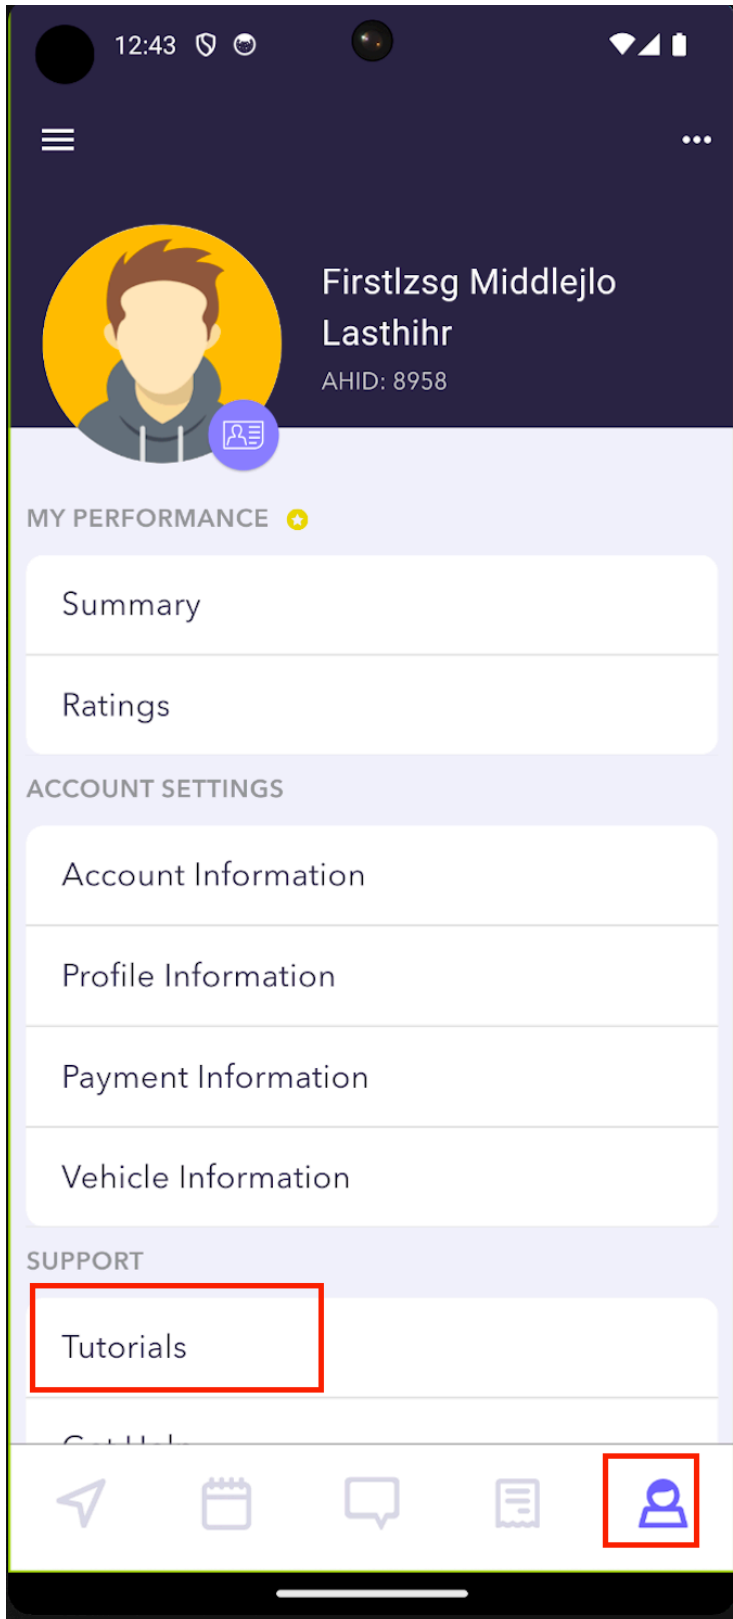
12:43

Firstlzsg Middlejlo Lasthihr
AHID: 8958

MY PERFORMANCE

Summary

Ratings

ACCOUNT SETTINGS

Account Information

Profile Information

Payment Information

Vehicle Information

SUPPORT

Tutorials

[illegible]